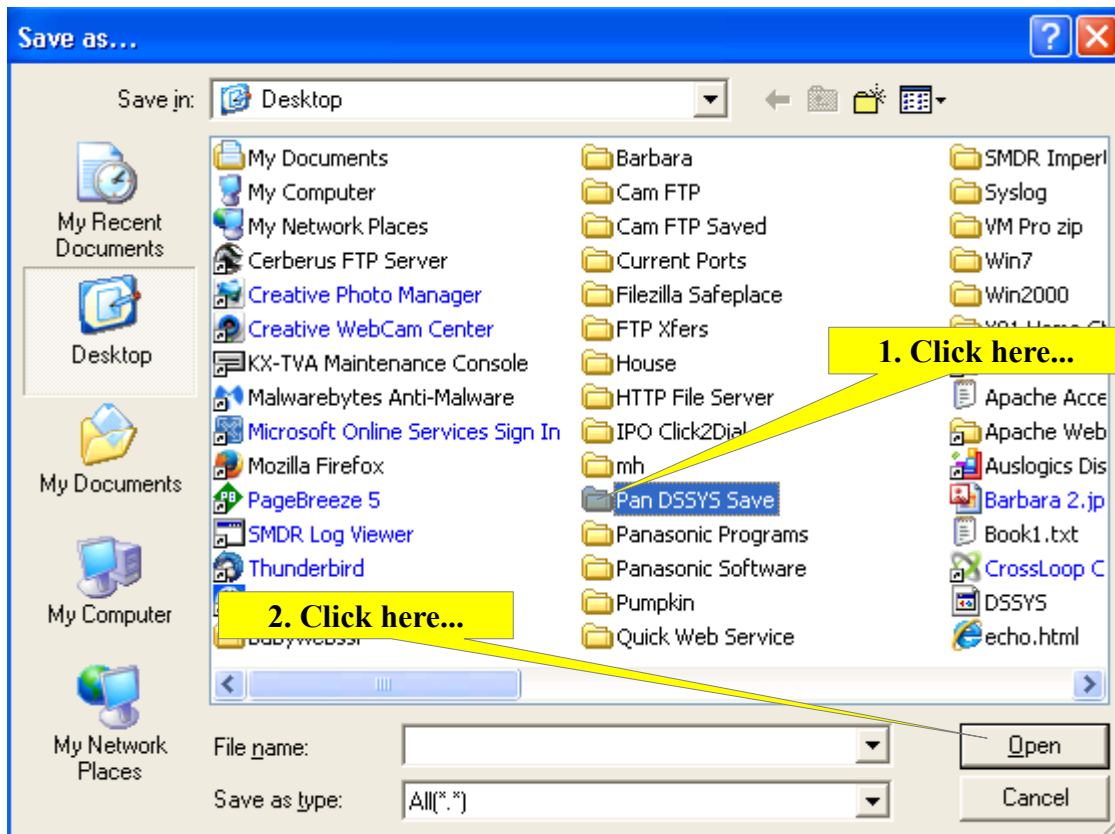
Save as...

Save in: Desktop

My Recent Documents
Desktop
My Documents
My Computer
My Network Places

My Documents
My Computer
My Network Places
Cerberus FTP Server
Creative Photo Manager
Creative WebCam Center
KX-TVA Maintenance Console
Malwarebytes Anti-Malware
Microsoft Online Services Sign In
Mozilla Firefox
PageBreeze 5
SMDR Log Viewer
Thunderbird
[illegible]

Barbara
Cam FTP
Cam FTP Saved
Current Ports
Filezilla Safeplace
FTP Xfers
House
HTTP File Server
IPO Click2Dial
mh
Pan DSSYS Save
Panasonic Programs
Panasonic Software
Pumpkin
Quick Web Service

SMDR Imper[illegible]
Syslog
VM Pro zip
Win7
Win2000
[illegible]
Apache Acce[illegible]
Apache Web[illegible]
Auslogics Dis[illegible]
Barbara 2.jp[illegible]
Book1.txt
CrossLoop C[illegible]
DSSYS
echo.html

1. Click here...
2. Click here...

File name:
Save as type: All(*.*)

Open
Cancel